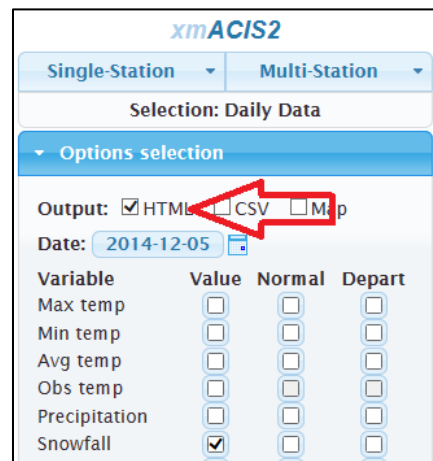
xmACIS2

Single-Station ▾ | Multi-Station ▾

Selection: Daily Data

▾ Options selection

Output: ☑ HTML ☐ CSV ☐ Map

Date: 2014-12-05

| Variable | Value | Normal | Depart |
|---|---|---|---|
| Max temp | ☐ | ☐ | ☐ |
| Min temp | ☐ | ☐ | ☐ |
| Avg temp | ☐ | ☐ | ☐ |
| Obs temp | ☐ | ☐ | ☐ |
| Precipitation | ☐ | ☐ | ☐ |
| Snowfall | ☑ | ☐ | ☐ |